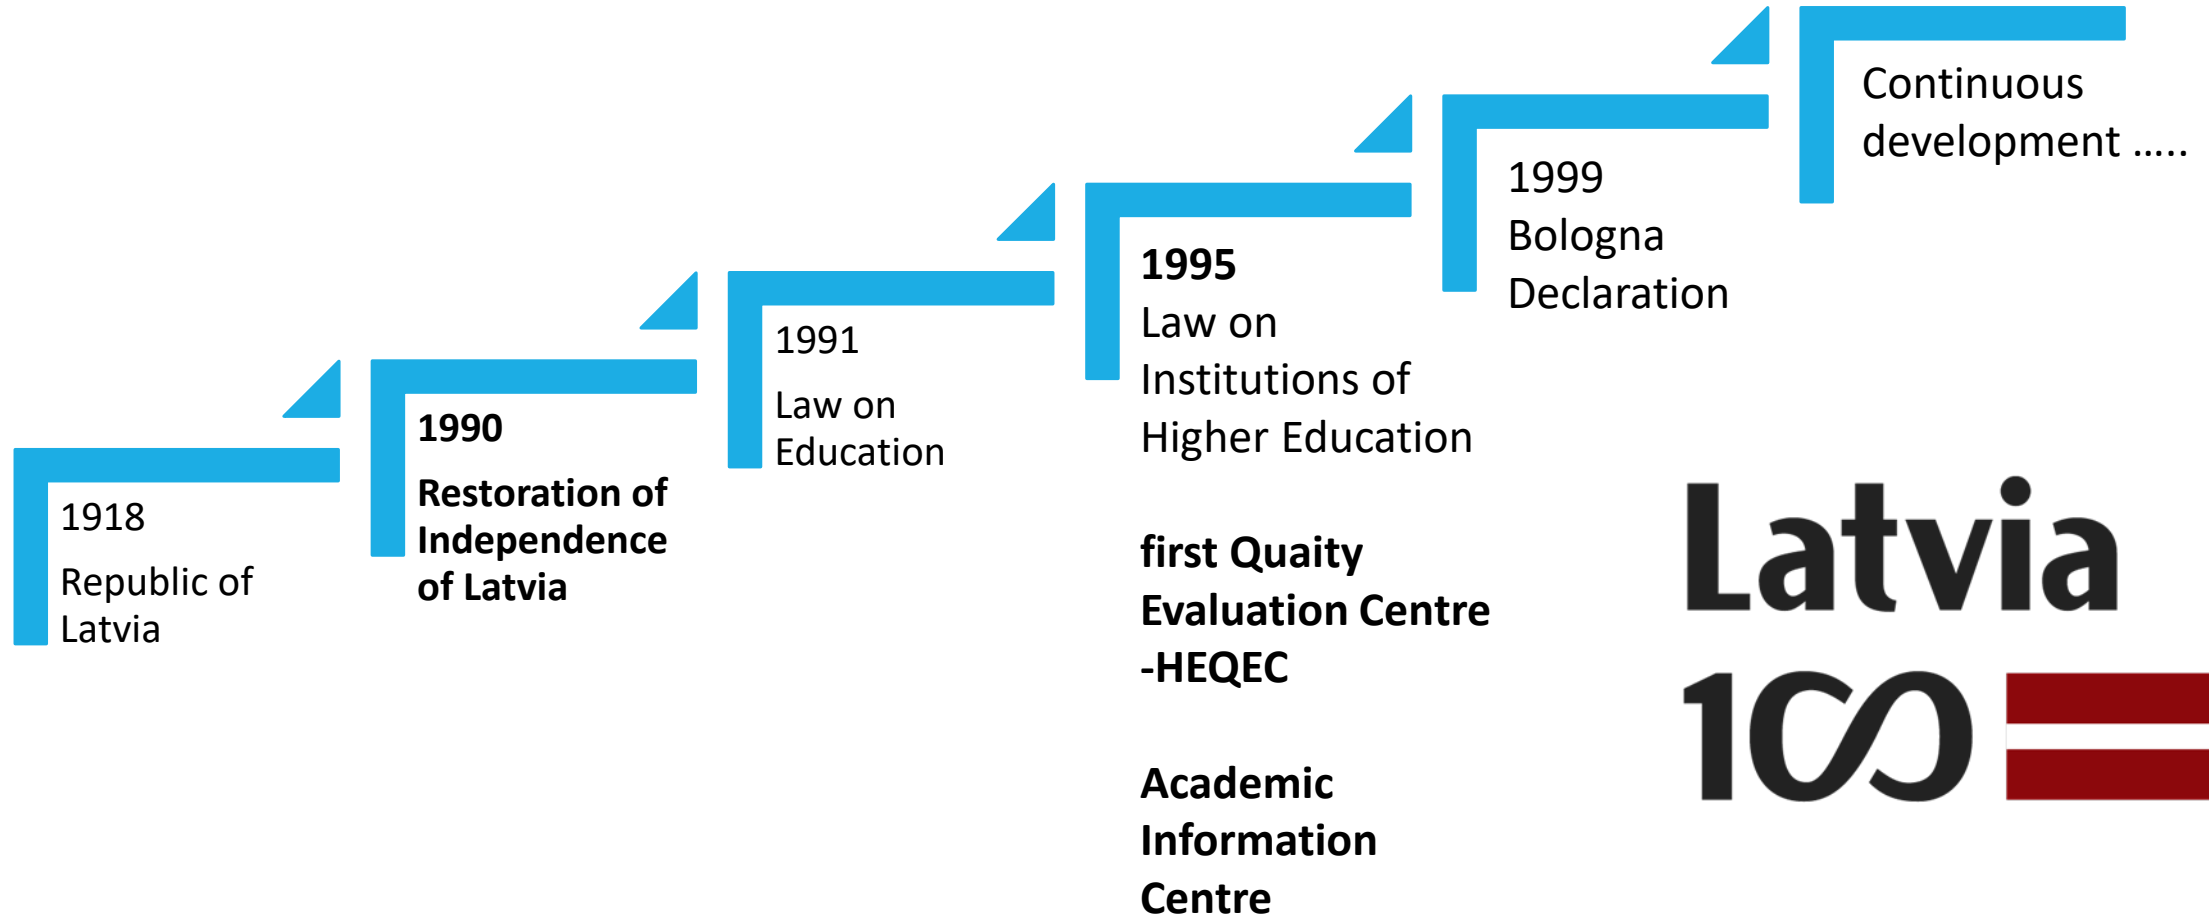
1918
Republic of Latvia

1990
Restoration of Independence of Latvia

1991
Law on Education

1995
Law on Institutions of Higher Education

first Quaity Evaluation Centre -HEQEC

Academic Information Centre

1999
Bologna Declaration

Continuous development .....

Latvia
100